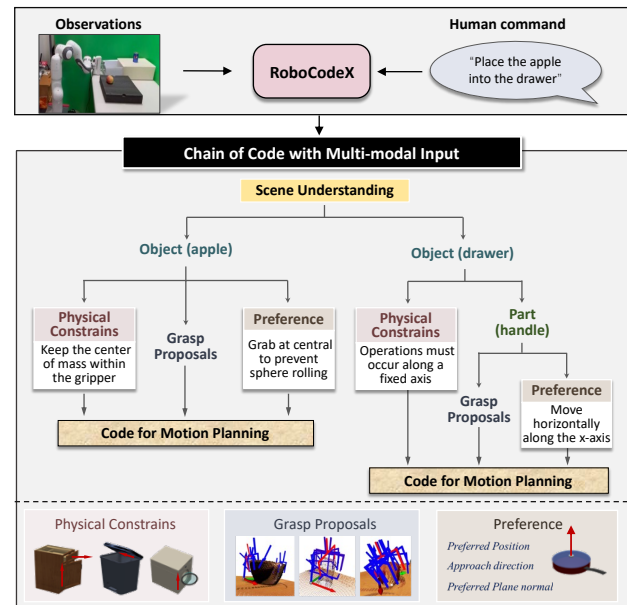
Observations

Human command

RoboCodeX

"Place the apple into the drawer"

Chain of Code with Multi-modal Input

Scene Understanding

Object (apple)

Object (drawer)

Physical Constrains

Keep the center of mass within the gripper

Grasp Proposals

Preference

Grab at central to prevent sphere rolling

Physical Constrains

Operations must occur along a fixed axis

Part (handle)

Grasp Proposals

Preference

Move horizontally along the x-axis

Code for Motion Planning

Code for Motion Planning

Physical Constrains

Grasp Proposals

Preference

Preferred Position

Approach direction

Preferred Plane normal